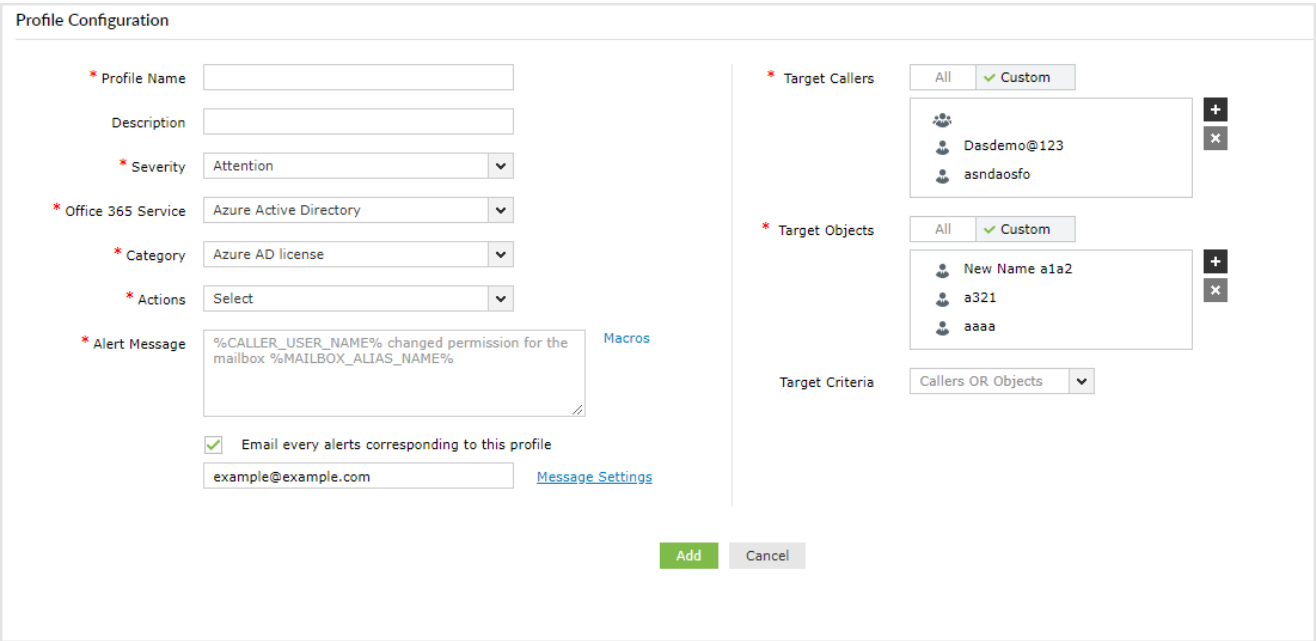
Profile Configuration

* Profile Name

Description

* Severity Attention

* Office 365 Service Azure Active Directory

* Category Azure AD license

* Actions Select

* Alert Message %CALLER_USER_NAME% changed permission for the mailbox %MAILBOX_ALIAS_NAME%

Macros

Email every alerts corresponding to this profile

example@example.com

Message Settings

* Target Callers All Custom

Dasdemo@123
asndaosfo

* Target Objects All Custom

New Name a1a2
a321
aaaa

Target Criteria Callers OR Objects

Add Cancel